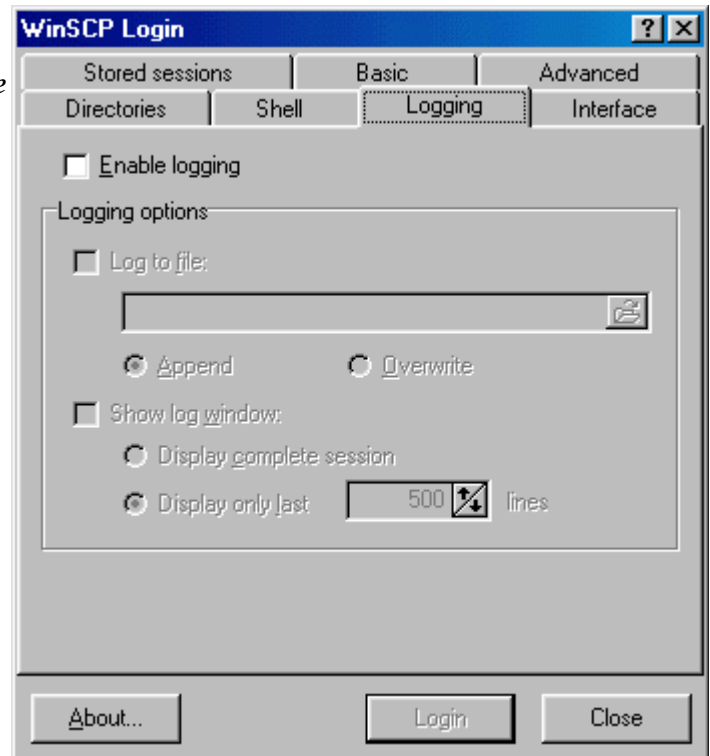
WinSCP Login

?

Stored sessions

Basic

Advanced

Directories

Shell

Logging

Interface

Enable logging

Logging options

Log to file:

Append

Overwrite

Show log window:

Display complete session

Display only last

500

lines

About...

Login

Close